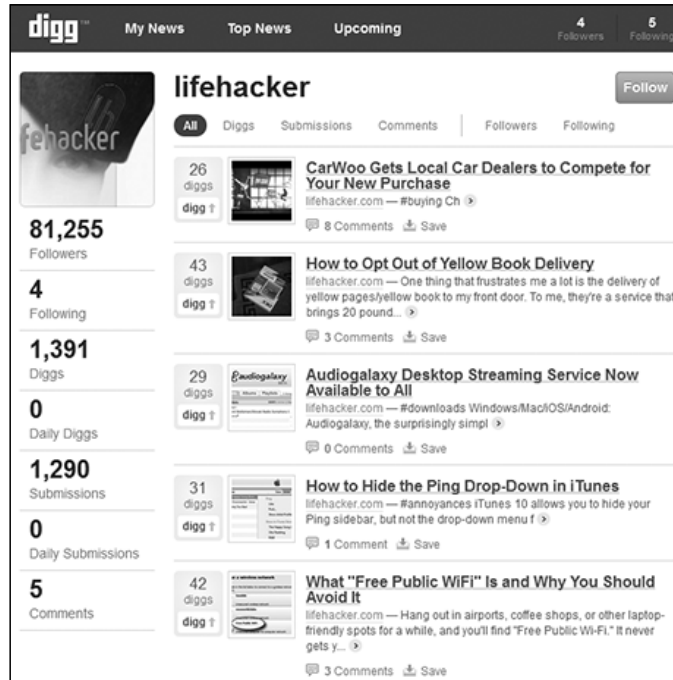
digg My News Top News Upcoming 4 Followers 5 Following

fehacker

81,255
Followers

4
Following

1,391
Diggs

0
Daily Diggs

1,290
Submissions

0
Daily Submissions

5
Comments

lifehacker

Follow

All Diggs Submissions Comments Followers Following

26 diggs digg

CarWoo Gets Local Car Dealers to Compete for Your New Purchase

lifehacker.com — #buying Ch

8 Comments Save

43 diggs digg

How to Opt Out of Yellow Book Delivery

lifehacker.com — One thing that frustrates me a lot is the delivery of yellow pages/yellow book to my front door. To me, they're a service that brings 20 pound...

3 Comments Save

29 diggs digg

Audiogalaxy

Audiogalaxy Desktop Streaming Service Now Available to All

lifehacker.com — #downloads Windows/Mac/iOS/Android: Audiogalaxy, the surprisingly simpl

0 Comments Save

31 diggs digg

How to Hide the Ping Drop-Down in iTunes

lifehacker.com — #annoyances iTunes 10 allows you to hide your Ping sidebar, but not the drop-down menu f

1 Comment Save

42 diggs digg

What "Free Public WiFi" Is and Why You Should Avoid It

lifehacker.com — Hang out in airports, coffee shops, or other laptop-friendly spots for a while, and you'll find "Free Public Wi-Fi." It never gets y...

3 Comments Save